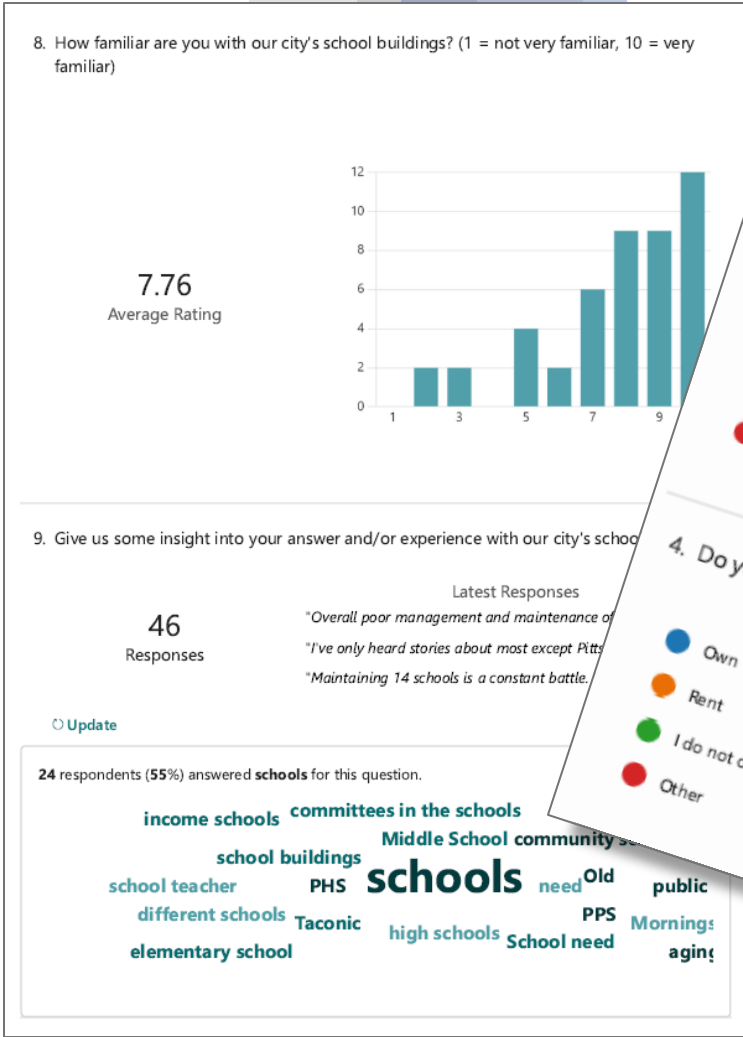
8. How familiar are you with our city's school buildings? (1 = not very familiar, 10 = very familiar)

7.76
Average Rating

12
10
8
6
4
2
0
1 3 5 7 9

9. Give us some insight into your answer and/or experience with our city's schoo

46
Responses

Latest Responses
"Overall poor management and maintenance of
"I've only heard stories about most except Pitts
"Maintaining 14 schools is a constant battle.

Update

24 respondents (55%) answered schools for this question.

income schools committees in the schools Middle School community s school buildings school teacher PHS schools need Old public different schools Taconic PPS Mornings high schools School need elementary school aging

4. Do y

Own
Rent
I do not c
Other